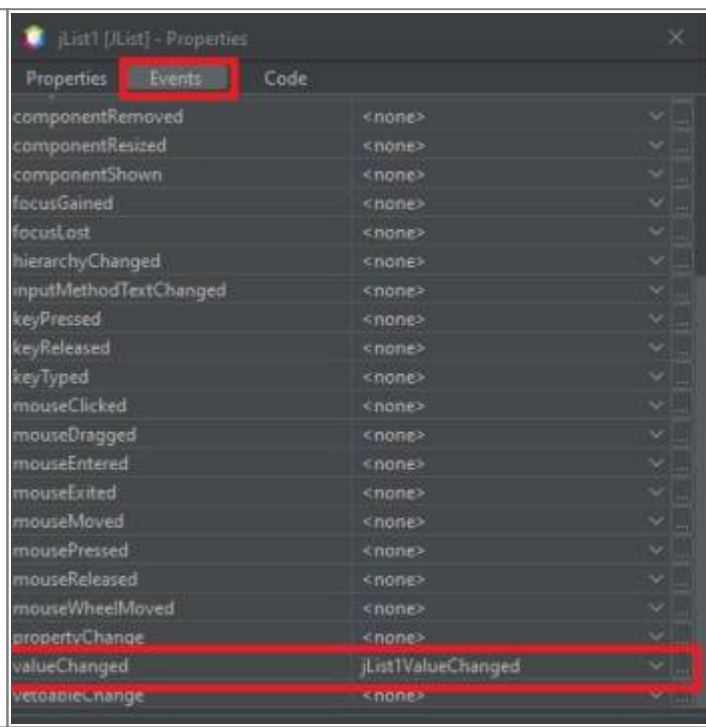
jList1 [JList] - Properties

Properties Events Code

| | |
|---|---|
| componentRemoved | <none> |
| componentResized | <none> |
| componentShown | <none> |
| focusGained | <none> |
| focusLost | <none> |
| hierarchyChanged | <none> |
| inputMethodTextChanged | <none> |
| keyPressed | <none> |
| keyReleased | <none> |
| keyTyped | <none> |
| mouseClicked | <none> |
| mouseDragged | <none> |
| mouseEntered | <none> |
| mouseExited | <none> |
| mouseMoved | <none> |
| mousePressed | <none> |
| mouseReleased | <none> |
| mouseWheelMoved | <none> |
| propertyChange | <none> |
| valueChanged | jList1ValueChanged |
| vetoableChange | <none> |